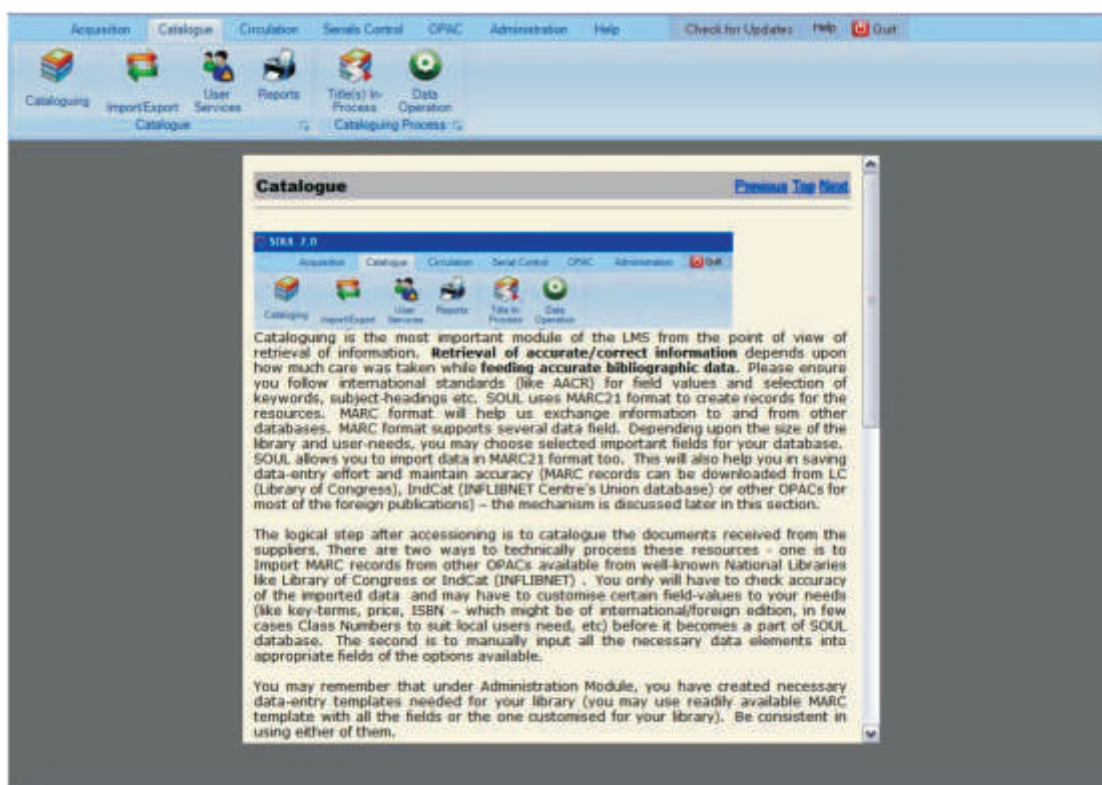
Acquisition Catalogue Circulation Serials Control OPAC Administration Help Check for Updates Help Quit

Cataloguing Import/Export User Services Reports Title(s) In-Process Data Operation

Catalogue Cataloguing Process

Catalogue

Previous Top Next

SOUL 2.0

Acquisition Catalogue Circulation Serial Control OPAC Administration Quit

Cataloging Import/Export User Services Reports Title In-Process Data Operation

Cataloguing is the most important module of the LMS from the point of view of retrieval of information. **Retrieval of accurate/correct information** depends upon how much care was taken while **feeding accurate bibliographic data**. Please ensure you follow international standards (like AACR) for field values and selection of keywords, subject-headings etc. SOUL uses MARC21 format to create records for the resources. MARC format will help us exchange information to and from other databases. MARC format supports several data field. Depending upon the size of the library and user-needs, you may choose selected important fields for your database. SOUL allows you to import data in MARC21 format too. This will also help you in saving data-entry effort and maintain accuracy (MARC records can be downloaded from LC (Library of Congress), IndCat (INFLIBNET Centre's Union database) or other OPACs for most of the foreign publications) – the mechanism is discussed later in this section.

The logical step after accessioning is to catalogue the documents received from the suppliers. There are two ways to technically process these resources - one is to Import MARC records from other OPACs available from well-known National Libraries like Library of Congress or IndCat (INFLIBNET) . You only will have to check accuracy of the imported data and may have to customise certain field-values to your needs (like key-terms, price, ISBN – which might be of international/foreign edition, in few cases Class Numbers to suit local users need, etc) before it becomes a part of SOUL database. The second is to manually input all the necessary data elements into appropriate fields of the options available.

You may remember that under Administration Module, you have created necessary data-entry templates needed for your library (you may use readily available MARC template with all the fields or the one customised for your library). Be consistent in using either of them.